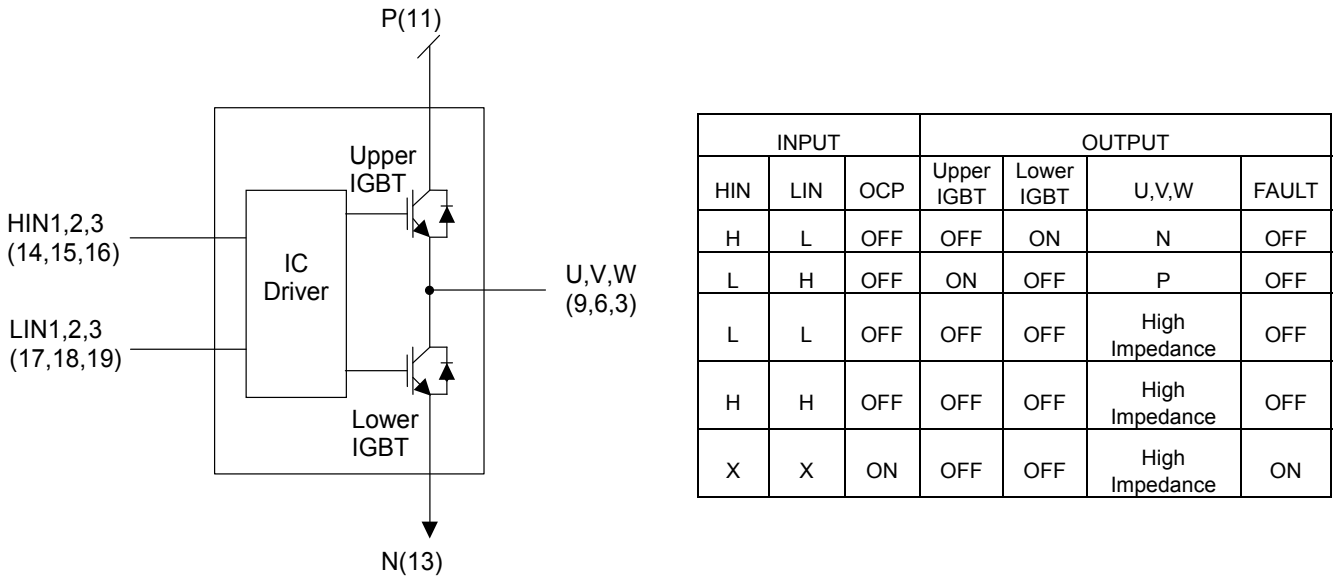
P(11)

Upper IGBT

HIN1,2,3 (14,15,16)

IC Driver

U,V,W (9,6,3)

LIN1,2,3 (17,18,19)

Lower IGBT

N(13)

| INPUT | | | OUTPUT | | | |
|---|---|---|---|---|---|---|
| HIN | LIN | OCP | Upper IGBT | Lower IGBT | U,V,W | FAULT |
| H | L | OFF | OFF | ON | N | OFF |
| L | H | OFF | ON | OFF | P | OFF |
| L | L | OFF | OFF | OFF | High Impedance | OFF |
| H | H | OFF | OFF | OFF | High Impedance | OFF |
| X | X | ON | OFF | OFF | High Impedance | ON |